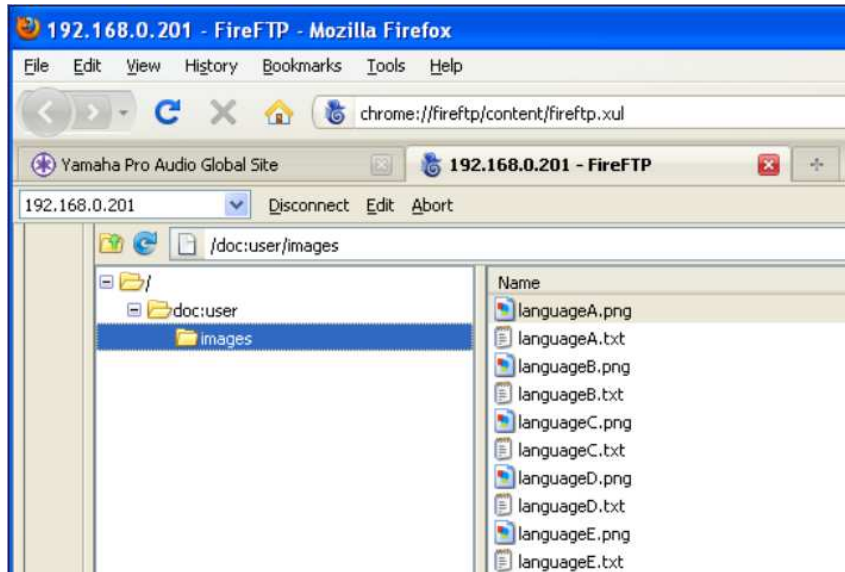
192.168.0.201 - FireFTP - Mozilla Firefox

File Edit View History Bookmarks Tools Help

chrome://fireftp/content/fireftp.xul

Yamaha Pro Audio Global Site

192.168.0.201 - FireFTP

192.168.0.201 Disconnect Edit Abort

/doc:user/images

/
doc:user
images

Name
languageA.png
languageA.txt
languageB.png
languageB.txt
languageC.png
languageC.txt
languageD.png
languageD.txt
languageE.png
languageE.txt